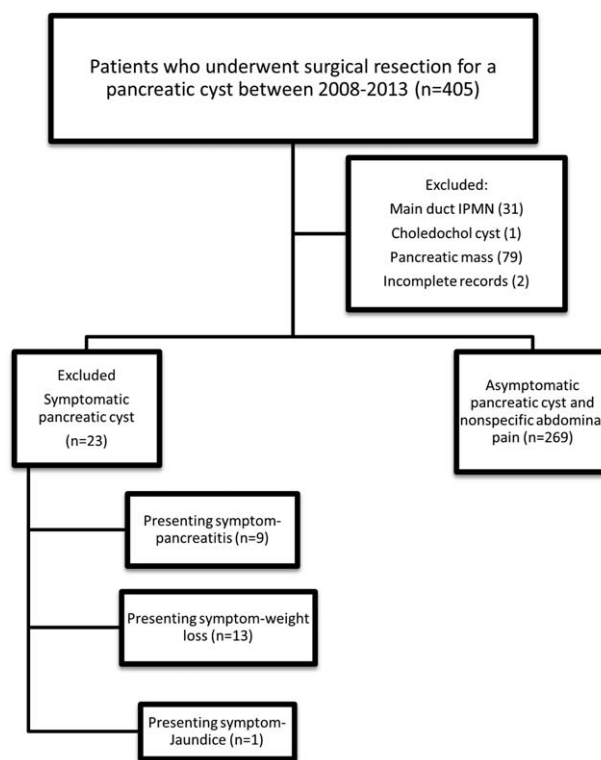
Patients who underwent surgical resection for a pancreatic cyst between 2008-2013 (n=405)

Excluded:
Main duct IPMN (31)
Choledochol cyst (1)
Pancreatic mass (79)
Incomplete records (2)

Excluded
Symptomatic pancreatic cyst
(n=23)

Asymptomatic pancreatic cyst and nonspecific abdomina pain (n=269)

Presenting symptom-pancreatitis (n=9)

Presenting symptom-weight loss (n=13)

Presenting symptom-Jaundice (n=1)